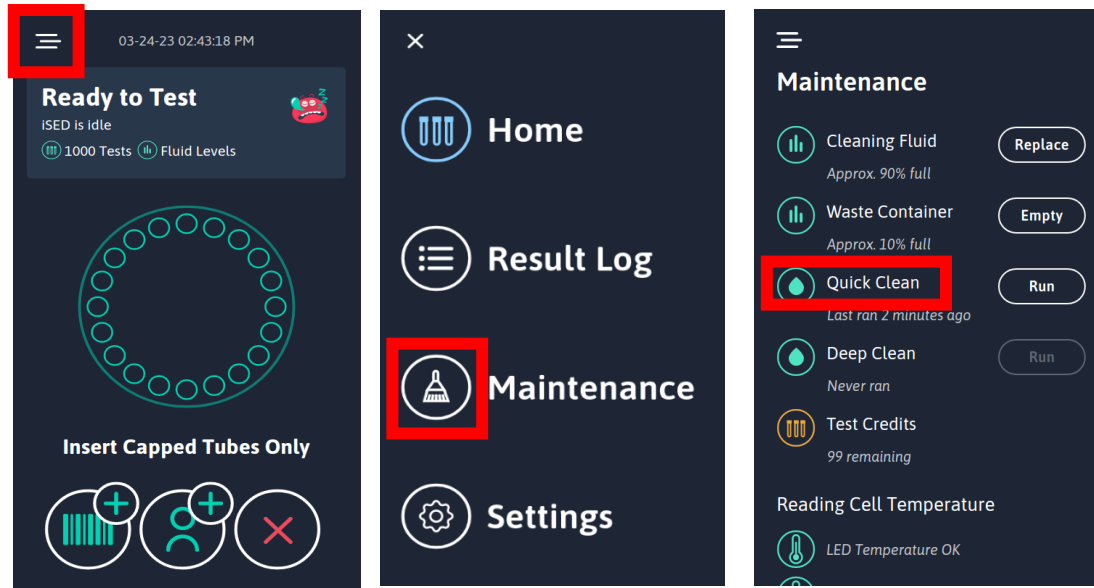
03-24-23 02:43:18 PM

Ready to Test
iSED is idle
1000 Tests
Fluid Levels

Insert Capped Tubes Only

Home

Result Log

Maintenance

Settings

Maintenance

Cleaning Fluid
Approx. 90% full
Replace

Waste Container
Approx. 10% full
Empty

Quick Clean
Last ran 2 minutes ago
Run

Deep Clean
Never ran
Run

Test Credits
99 remaining

Reading Cell Temperature

LED Temperature OK